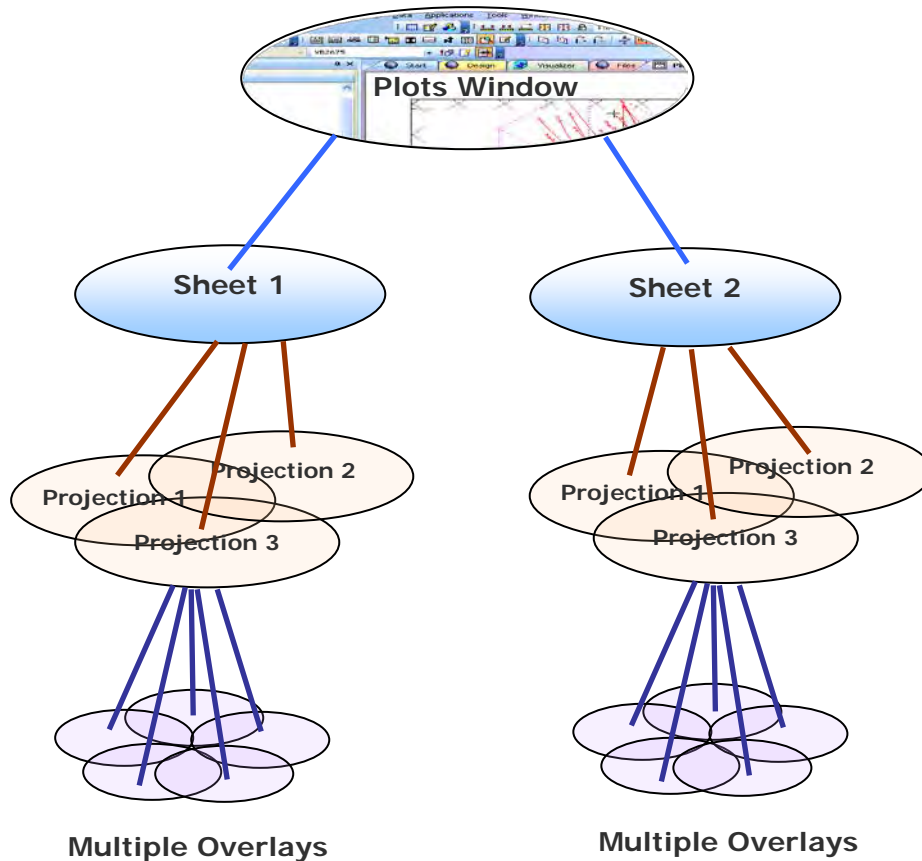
Data Applications Tools

Start Design Visualizer Files

Plots Window

Sheet 1

Sheet 2

Projection 2

Projection 1

Projection 3

Projection 2

Projection 1

Projection 3

Multiple Overlays

Multiple Overlays